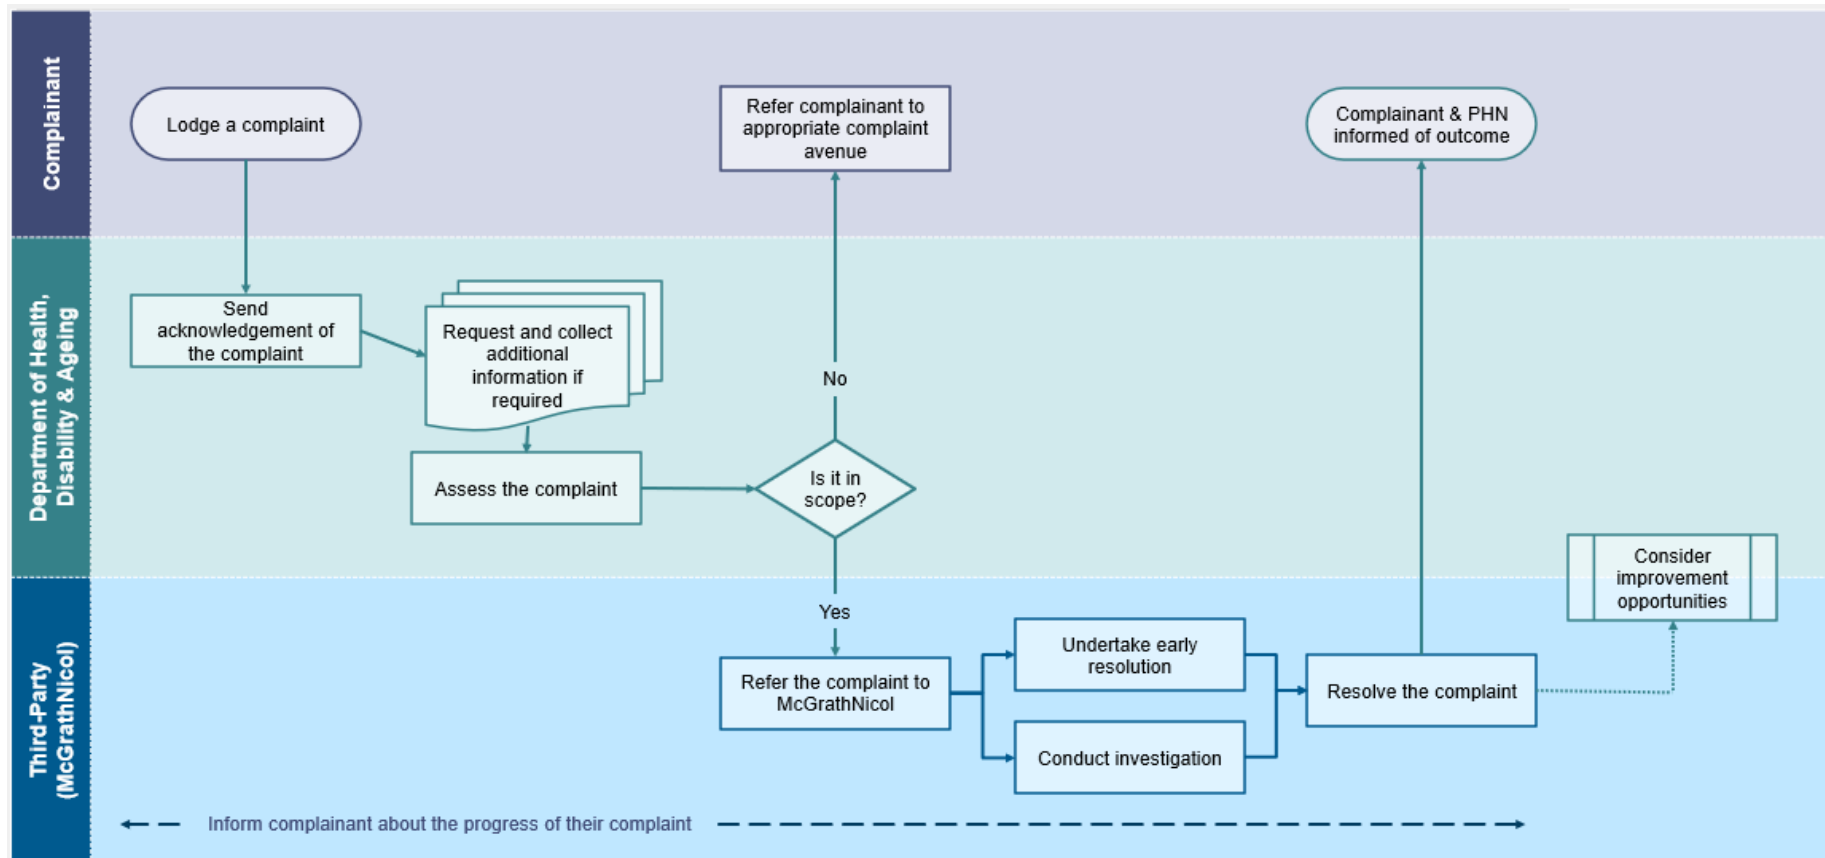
Complainant

Lodge a complaint

Refer complainant to appropriate complaint avenue

Complainant & PHN informed of outcome

Department of Health, Disability & Ageing

Send acknowledgement of the complaint

Request and collect additional information if required

No

Assess the complaint

Is it in scope?

Consider improvement opportunities

Third-Party (McGrathNicol)

Yes

Undertake early resolution

Refer the complaint to McGrathNicol

Resolve the complaint

Conduct investigation

Inform complainant about the progress of their complaint